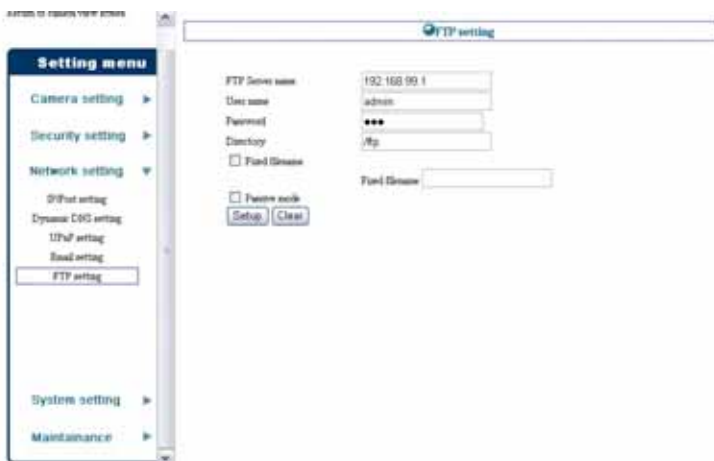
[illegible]

Setting menu

Camera setting ▶

Security setting ▶

Network setting ▼

IP/Port setting

Dynamic DNS setting

UPnP setting

Email setting

FTP setting

System setting ▶

Maintainance ▶

FTP setting

FTP Server name 192.168.99.1

User name admin

Password •••

Directory /ftp

☐ Fixed filename

Fixed filename

☐ Passive mode

Setup Clear